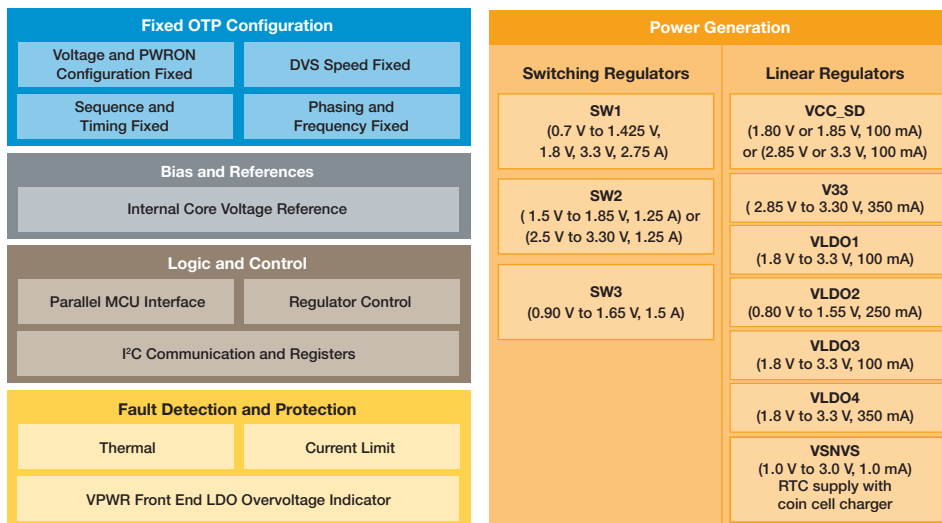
Fixed OTP Configuration

Voltage and PWRON Configuration Fixed

DVS Speed Fixed

Sequence and Timing Fixed

Phasing and Frequency Fixed

Bias and References

Internal Core Voltage Reference

Logic and Control

Parallel MCU Interface

Regulator Control

I$^2$C Communication and Registers

Fault Detection and Protection

Thermal

Current Limit

VPWR Front End LDO Overvoltage Indicator

Power Generation

Switching Regulators

SW1
(0.7 V to 1.425 V, 1.8 V, 3.3 V, 2.75 A)

SW2
( 1.5 V to 1.85 V, 1.25 A) or (2.5 V to 3.30 V, 1.25 A)

SW3
(0.90 V to 1.65 V, 1.5 A)

Linear Regulators

VCC_SD
(1.80 V or 1.85 V, 100 mA) or (2.85 V or 3.3 V, 100 mA)

V33
( 2.85 V to 3.30 V, 350 mA)

VLDO1
(1.8 V to 3.3 V, 100 mA)

VLDO2
(0.80 V to 1.55 V, 250 mA)

VLDO3
(1.8 V to 3.3 V, 100 mA)

VLDO4
(1.8 V to 3.3 V, 350 mA)

VSNVS
(1.0 V to 3.0 V, 1.0 mA)
RTC supply with coin cell charger